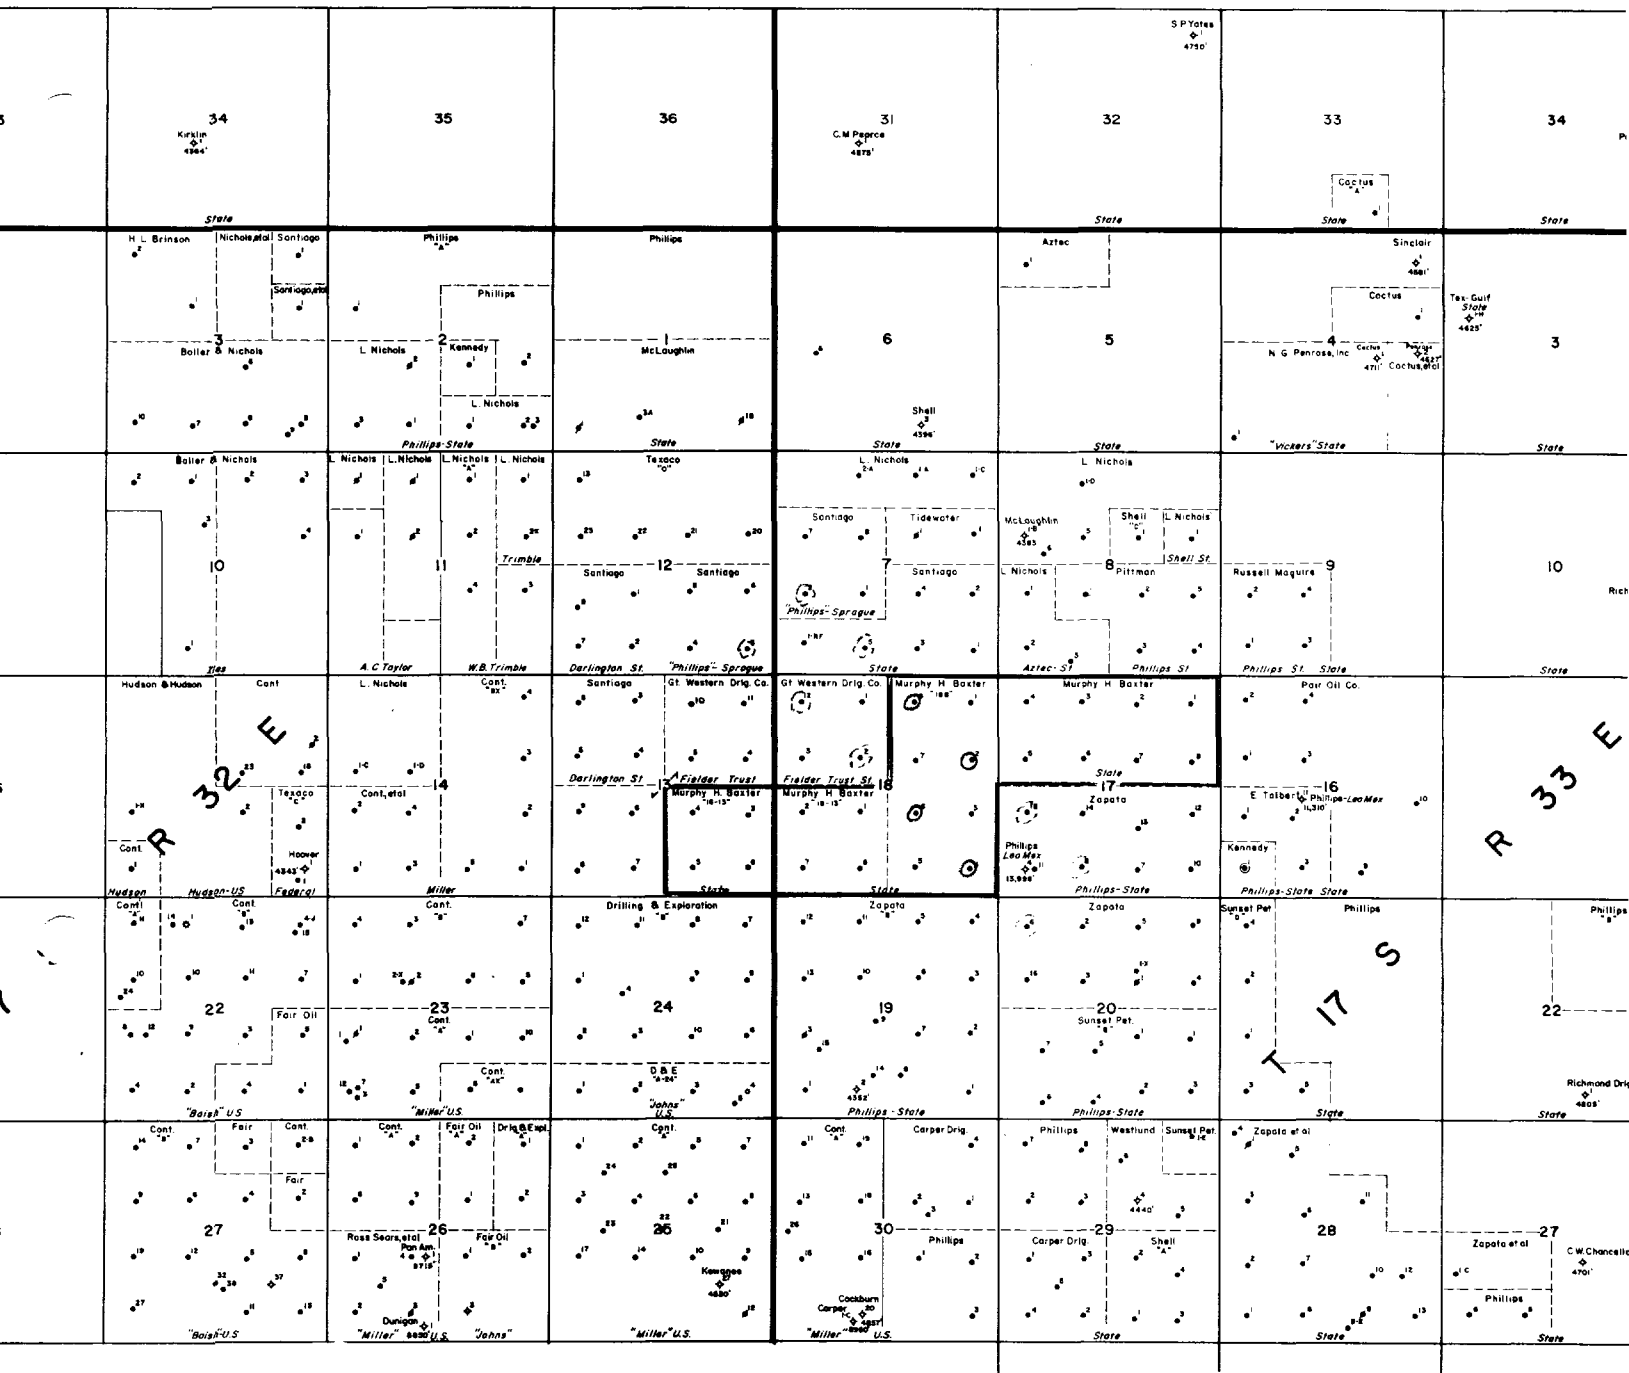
S P Yates
4750'

34
Kirklin
4564'

35

36

31
C.M Pearce
4875'

32

33
Cactus
"A"

34

State
State
State
State

H L Brinson
Nichols, et al
Santiago
Phillips "A"
Phillips
Aztec
Sinclair
4581'
Santiago, et al
Phillips
Cactus
Tex-Gulf State
4625'
3
Boller & Nichols
L. Nichols
2
Kennedy
1
McLaughlin
6
5
N G Penrose, Inc
4711'
Cactus
Penrose
4627'
Cactus, et al
4
3
L. Nichols
Shell
4396'
Phillips-State
State
State
State
"Vickers" State
State

Boller & Nichols
L. Nichols
L. Nichols
L. Nichols "A"
L. Nichols
Texaco "O"
L. Nichols
L. Nichols
Santiago
Tidewater
McLaughlin
4385
Shell "C"
L. Nichols
Trimble
10
11
12
Santiago
Santiago
7
Santiago
L. Nichols
8
Pittman
Shell St.
Russell Maguire
9
10
"Phillips-Sprague"
Iles
A.C Taylor
W.B. Trimble
Darlington St.
"Phillips"-Sprague
State
Aztec-St.
Phillips St.
Phillips St.
State
State

Hudson & Hudson
Cont
L. Nichols
Cont. "BX"
Santiago
Gt. Western Drlg. Co.
Gt. Western Drlg. Co.
Murphy H. Baxter
Murphy H. Baxter
Pan Oil Co.
R 32 E
Texaco "C"
Cont, et al
14
Darlington St.
13
Fielder Trust
Fielder Trust St.
18
State
17
Zapata
E. Talbert
16
Phillips-Lea Mex
11,310'
R 33 E
Murphy H. Baxter
Murphy H. Baxter
Cont
Hoover
4343'
Phillips Lea Mex
13,986'
Kennedy
Hudson
Hudson-US
Federal
Miller
State
State
Phillips-State
Phillips-State
State

Cont "A"
Cont. "B"
Cont. "B"
Drilling & Exploration
Zapata
Zapata
Sunset Pet "B"
Phillips
Phillips "B"
22
Fair Oil
23
Cont. "A"
24
19
20
Sunset Pet.
T 17 S
22
Cont "AK"
D&E "B-24"
4352'
Richmond Drlg
4808'
"Baish" US
"Miller" U.S.
"Johns" U.S.
Phillips-State
Phillips-State
State
State

Cont. "B"
Fair
Cont
Cont. "A"
Fair Oil "A"
Drlg & Expl.
Cont.
Cont. "A"
Carper Drlg.
Phillips
Westlund
Sunset Pet.
Zapata et al
Fair
4440'
27
26
Fair Oil "B"
25
30
29
28
27
Ross Sears, et al
Pan Am.
4715'
Phillips
Carper Drlg.
Shell "A"
Zapata et al
C.W. Chancellor
4701'
Kewanee
4880'
Cockburn
Carper
4857'
Phillips
Dunigan
4830'
"Baish" U.S
"Miller" U.S.
"Johns"
"Miller" U.S.
"Miller" U.S.
State
State
State